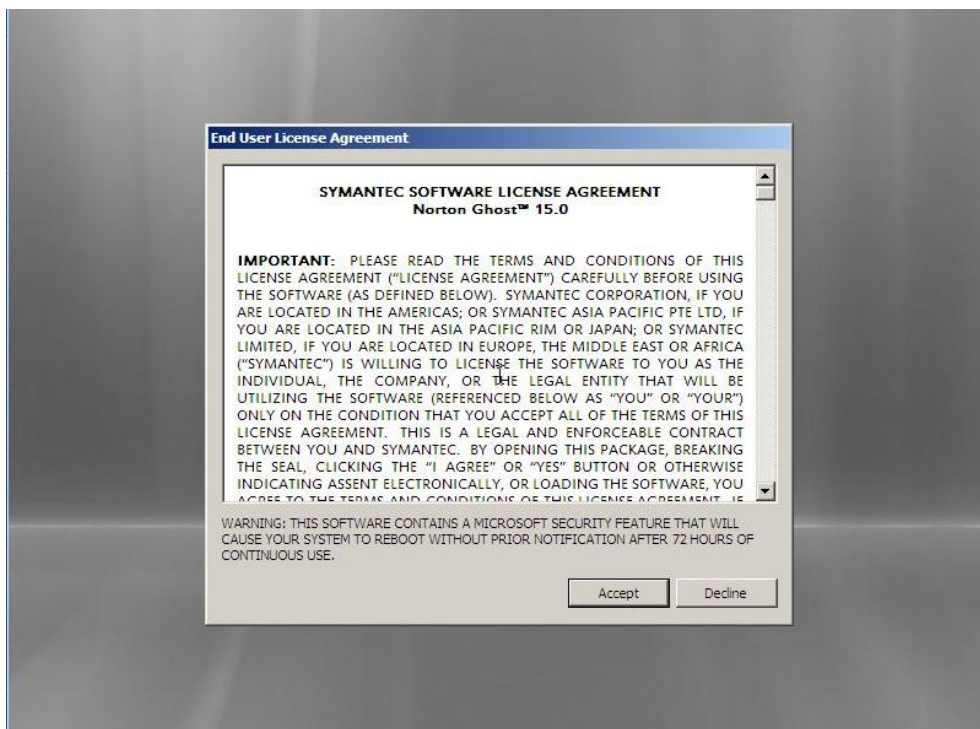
End User License Agreement

SYMANTEC SOFTWARE LICENSE AGREEMENT
Norton Ghost™ 15.0

IMPORTANT: PLEASE READ THE TERMS AND CONDITIONS OF THIS LICENSE AGREEMENT ("LICENSE AGREEMENT") CAREFULLY BEFORE USING THE SOFTWARE (AS DEFINED BELOW). SYMANTEC CORPORATION, IF YOU ARE LOCATED IN THE AMERICAS; OR SYMANTEC ASIA PACIFIC PTE LTD, IF YOU ARE LOCATED IN THE ASIA PACIFIC RIM OR JAPAN; OR SYMANTEC LIMITED, IF YOU ARE LOCATED IN EUROPE, THE MIDDLE EAST OR AFRICA ("SYMANTEC") IS WILLING TO LICENSE THE SOFTWARE TO YOU AS THE INDIVIDUAL, THE COMPANY, OR THE LEGAL ENTITY THAT WILL BE UTILIZING THE SOFTWARE (REFERENCED BELOW AS "YOU" OR "YOUR") ONLY ON THE CONDITION THAT YOU ACCEPT ALL OF THE TERMS OF THIS LICENSE AGREEMENT. THIS IS A LEGAL AND ENFORCEABLE CONTRACT BETWEEN YOU AND SYMANTEC. BY OPENING THIS PACKAGE, BREAKING THE SEAL, CLICKING THE "I AGREE" OR "YES" BUTTON OR OTHERWISE INDICATING ASSENT ELECTRONICALLY, OR LOADING THE SOFTWARE, YOU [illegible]

WARNING: THIS SOFTWARE CONTAINS A MICROSOFT SECURITY FEATURE THAT WILL CAUSE YOUR SYSTEM TO REBOOT WITHOUT PRIOR NOTIFICATION AFTER 72 HOURS OF CONTINUOUS USE.

Accept
Decline